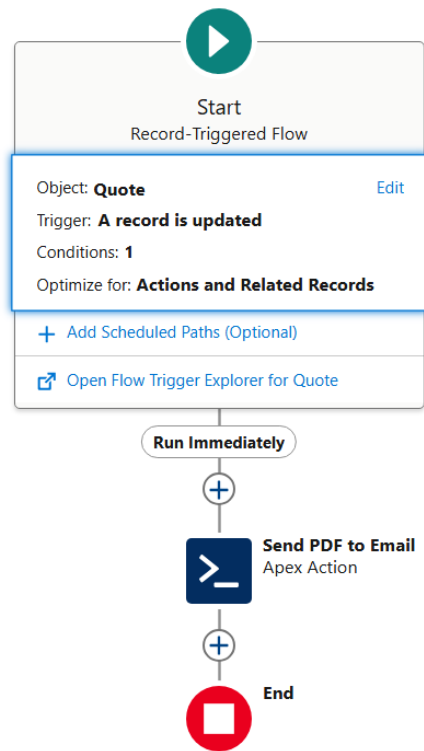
Start
Record-Triggered Flow

Object: Quote
Edit
Trigger: A record is updated
Conditions: 1
Optimize for: Actions and Related Records

+ Add Scheduled Paths (Optional)

Open Flow Trigger Explorer for Quote

Run Immediately

Send PDF to Email
Apex Action

End